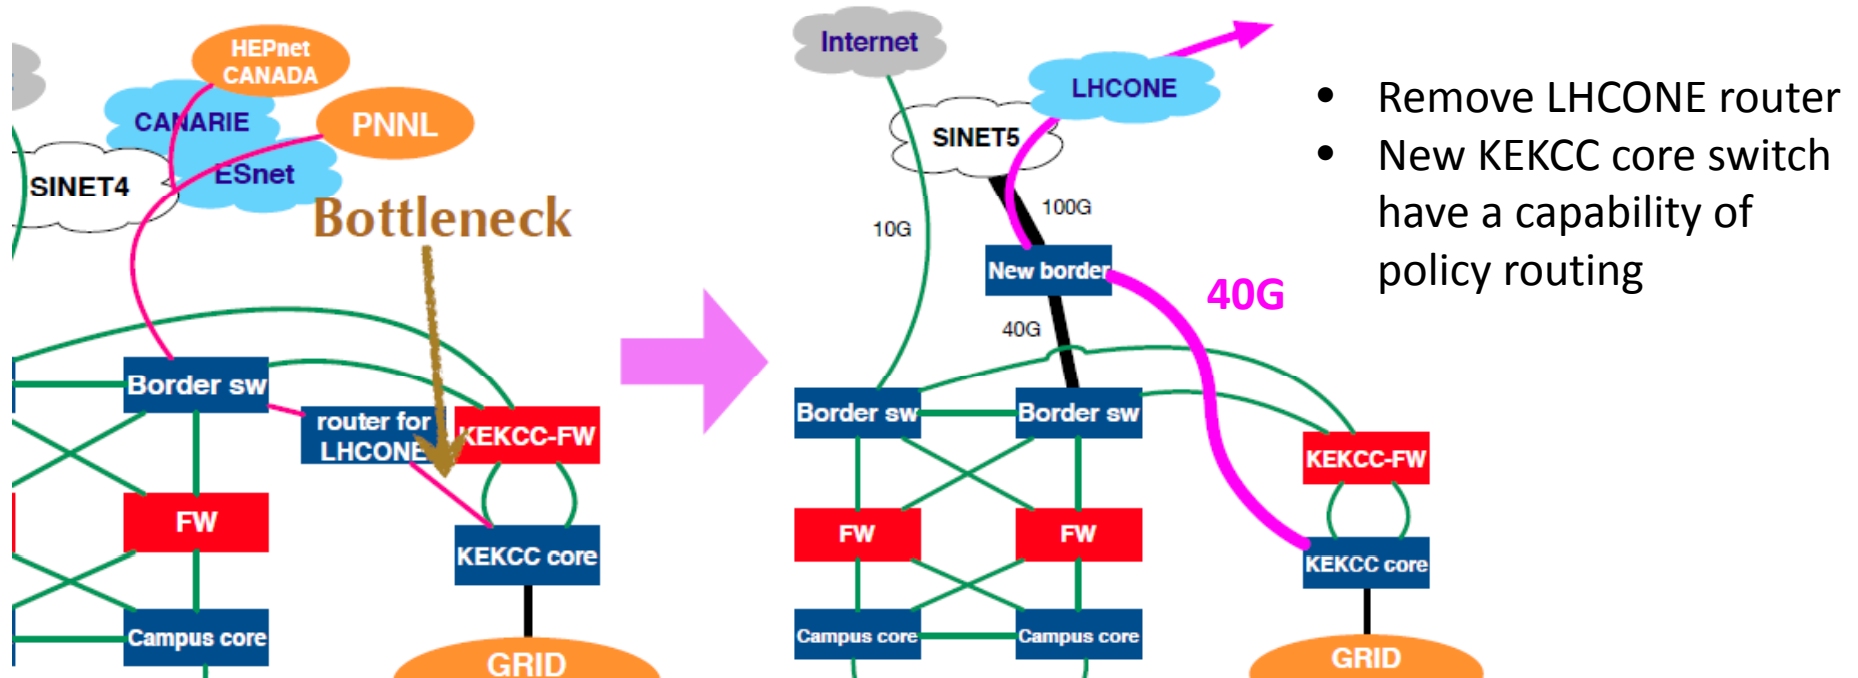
HEPnet CANADA

CANARIE

PNNL

ESnet

SINET4

Bottleneck

Border sw

router for LHCONE

KEKCC-FW

FW

KEKCC core

Campus core

GRID

Internet

LHCONE

SINET5

100G

10G

New border

40G

40G

Border sw

Border sw

KEKCC-FW

FW

FW

KEKCC core

Campus core

Campus core

GRID

• Remove LHCONE router
• New KEKCC core switch have a capability of policy routing